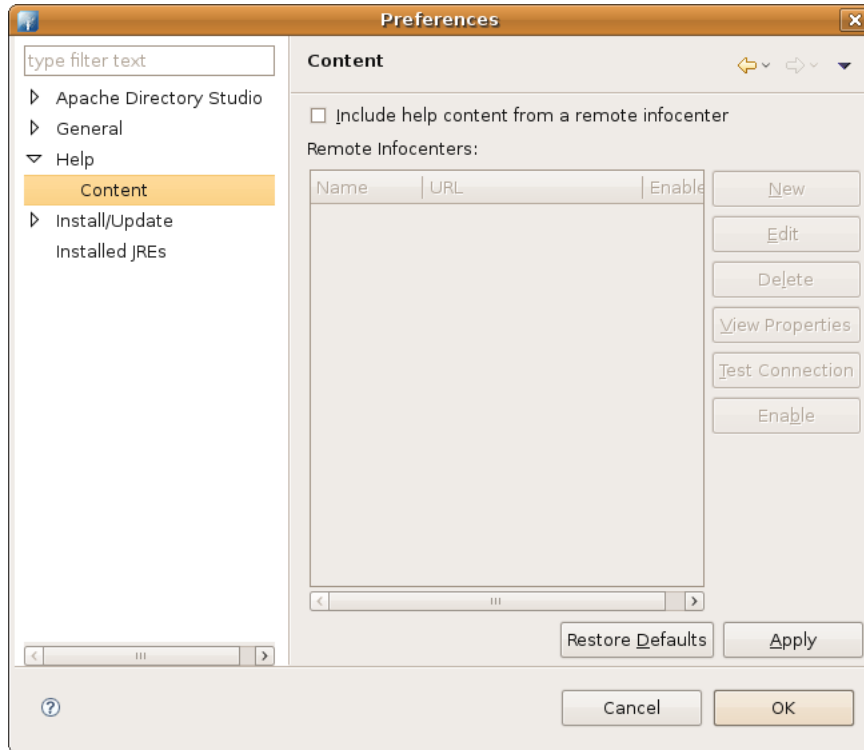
Preferences

type filter text

Apache Directory Studio
General
Help
Content
Install/Update
Installed JREs

Content

Include help content from a remote infocenter

Remote Infocenters:

| Name | URL | Enable |
|---|---|---|

New
Edit
Delete
View Properties
Test Connection
Enable

Restore Defaults
Apply

?

Cancel
OK